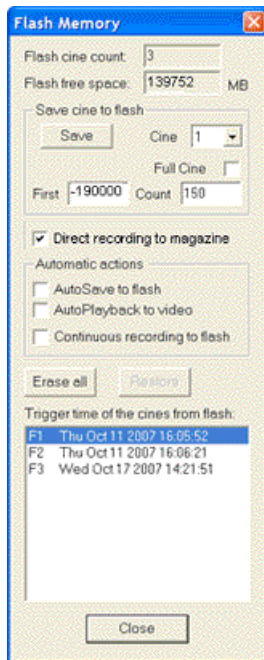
Flash Memory

Flash cine count: 3

Flash free space: 139752 MB

Save cine to flash

Save

Cine 1

Full Cine

First -190000 Count 150

Direct recording to magazine

Automatic actions

AutoSave to flash

AutoPlayback to video

Continuous recording to flash

Erase all

Restore

Trigger time of the cines from flash:

F1 Thu Oct 11 2007 16:05:52
F2 Thu Oct 11 2007 16:06:21
F3 Wed Oct 17 2007 14:21:51

Close